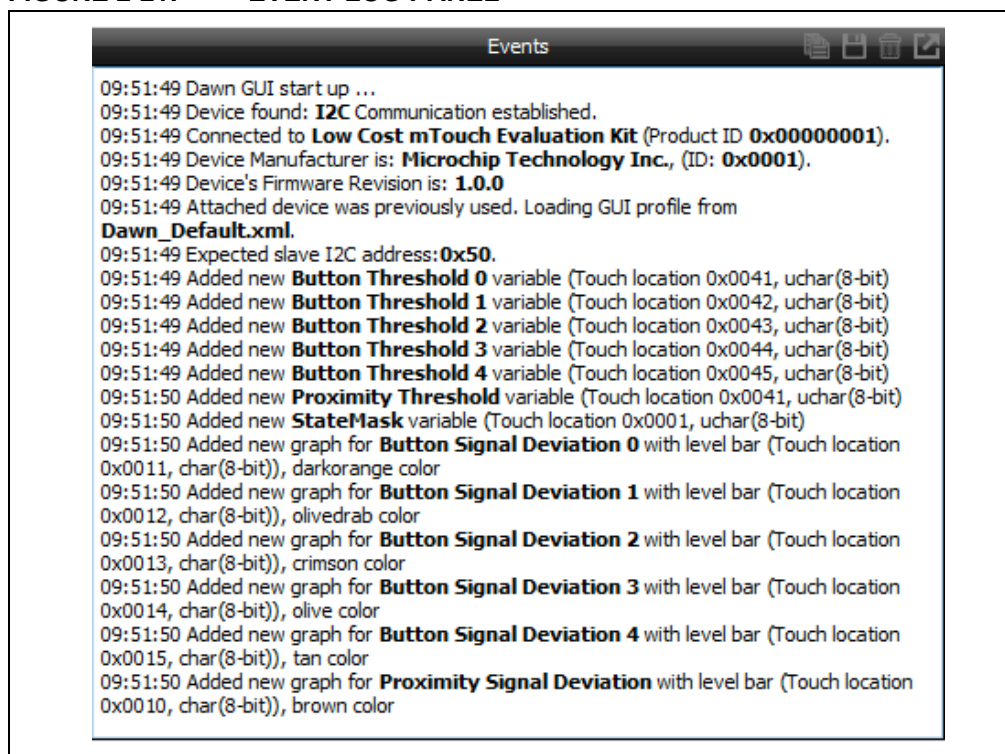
Events

09:51:49 Dawn GUI start up ...
09:51:49 Device found: I2C Communication established.
09:51:49 Connected to Low Cost mTouch Evaluation Kit (Product ID 0x00000001).
09:51:49 Device Manufacturer is: Microchip Technology Inc., (ID: 0x0001).
09:51:49 Device's Firmware Revision is: 1.0.0
09:51:49 Attached device was previously used. Loading GUI profile from Dawn_Default.xml.
09:51:49 Expected slave I2C address:0x50.
09:51:49 Added new Button Threshold 0 variable (Touch location 0x0041, uchar(8-bit)
09:51:49 Added new Button Threshold 1 variable (Touch location 0x0042, uchar(8-bit)
09:51:49 Added new Button Threshold 2 variable (Touch location 0x0043, uchar(8-bit)
09:51:49 Added new Button Threshold 3 variable (Touch location 0x0044, uchar(8-bit)
09:51:49 Added new Button Threshold 4 variable (Touch location 0x0045, uchar(8-bit)
09:51:50 Added new Proximity Threshold variable (Touch location 0x0041, uchar(8-bit)
09:51:50 Added new StateMask variable (Touch location 0x0001, uchar(8-bit)
09:51:50 Added new graph for Button Signal Deviation 0 with level bar (Touch location 0x0011, char(8-bit)), darkorange color
09:51:50 Added new graph for Button Signal Deviation 1 with level bar (Touch location 0x0012, char(8-bit)), olivedrab color
09:51:50 Added new graph for Button Signal Deviation 2 with level bar (Touch location 0x0013, char(8-bit)), crimson color
09:51:50 Added new graph for Button Signal Deviation 3 with level bar (Touch location 0x0014, char(8-bit)), olive color
09:51:50 Added new graph for Button Signal Deviation 4 with level bar (Touch location 0x0015, char(8-bit)), tan color
09:51:50 Added new graph for Proximity Signal Deviation with level bar (Touch location 0x0010, char(8-bit)), brown color